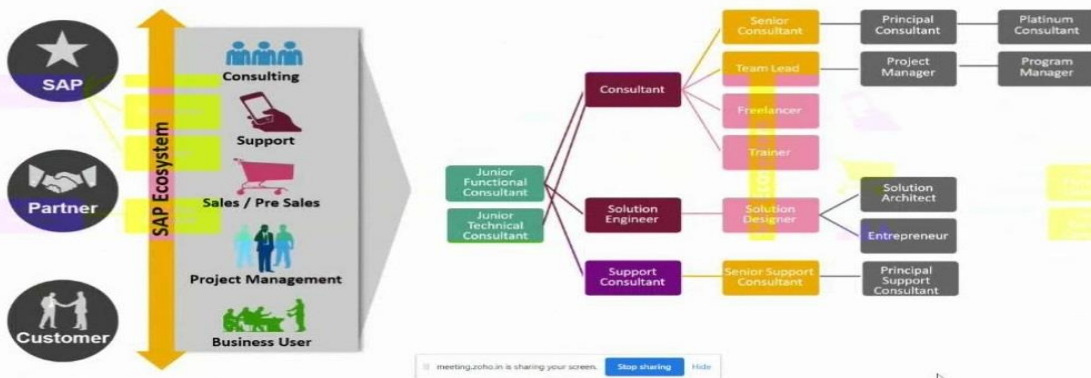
SAP

Partner

Customer

SAP Ecosystem

Consulting

Support

Sales / Pre Sales

Project Management

Business User

Junior Functional Consultant

Junior Technical Consultant

Consultant

Solution Engineer

Support Consultant

Senior Consultant

Team Lead

Freelancer

Trainer

Solution Designer

Senior Support Consultant

Principal Consultant

Project Manager

Solution Architect

Entrepreneur

Principal Support Consultant

Platinum Consultant

Program Manager

meeting.zoho.in is sharing your screen. Stop sharing Hide